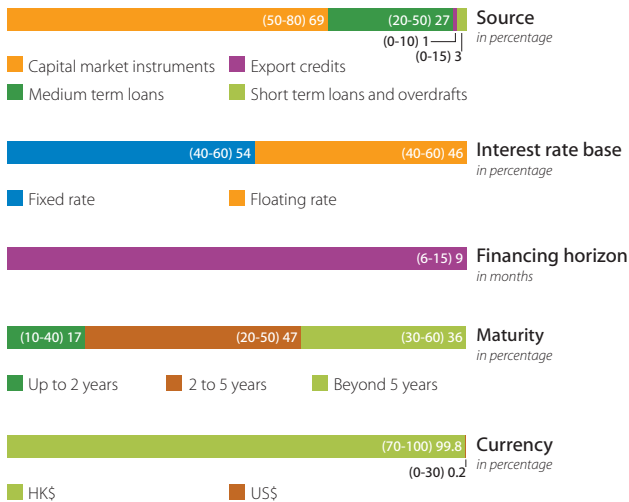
(50-80) 69
(20-50) 27
(0-10) 1
(0-15) 3

Source
in percentage

Capital market instruments
Export credits
Medium term loans
Short term loans and overdrafts

(40-60) 54
(40-60) 46

Interest rate base
in percentage

Fixed rate
Floating rate

(6-15) 9

Financing horizon
in months

(10-40) 17
(20-50) 47
(30-60) 36

Maturity
in percentage

Up to 2 years
2 to 5 years
Beyond 5 years

(70-100) 99.8
(0-30) 0.2

Currency
in percentage

HK$
US$